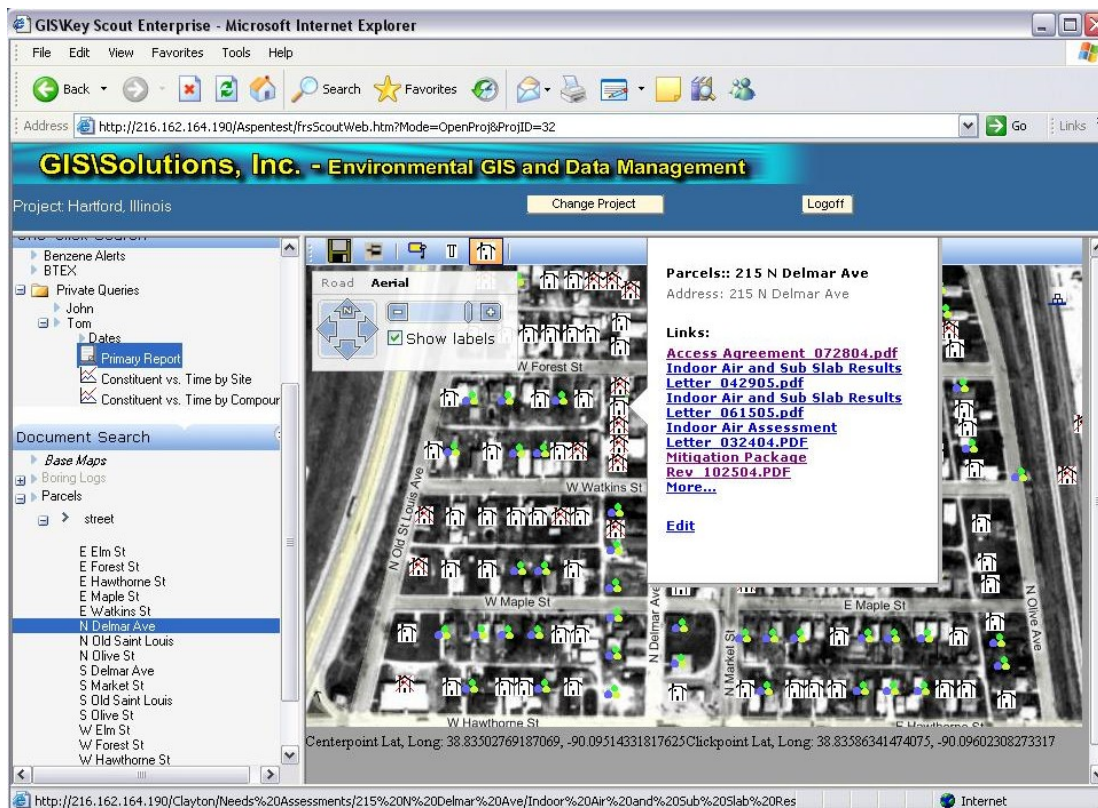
GIS\Key Scout Enterprise - Microsoft Internet Explorer

File Edit View Favorites Tools Help

Back Search Favorites

Address http://216.162.164.190/Aspentest/frsScoutWeb.htm?Mode=OpenProj&ProjID=32 Go Links

GIS\Solutions, Inc. - Environmental GIS and Data Management

Project: Hartford, Illinois

Change Project

Logoff

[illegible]

Benzene Alerts
BTEX
Private Queries
John
Tom
Dates
Primary Report
Constituent vs. Time by Site
Constituent vs. Time by Compour

Document Search

Base Maps
Boring Logs
Parcels
street

E Elm St
E Forest St
E Hawthorne St
E Maple St
E Watkins St
N Delmar Ave
N Old Saint Louis
N Olive St
S Delmar Ave
S Market St
S Old Saint Louis
S Olive St
W Elm St
W Forest St
W Hawthorne St

Road Aerial

Show labels

W Forest St
W Watkins St
N Old St Louis Ave
W Maple St
N Delmar Ave
N Market St
E Maple St
N Olive Ave
W Hawthorne St
E Hawthorne St

Parcels:: 215 N Delmar Ave
Address: 215 N Delmar Ave

Links:
Access Agreement 072804.pdf
Indoor Air and Sub Slab Results Letter 042905.pdf
Indoor Air and Sub Slab Results Letter 061505.pdf
Indoor Air Assessment Letter 032404.PDF
Mitigation Package Rev 102504.PDF
More...

Edit

Centerpoint Lat, Long: 38.83502769187069, -90.09514331817625Clickpoint Lat, Long: 38.83586341474075, -90.09602308273317

http://216.162.164.190/Clayton/Needs%20Assessments/215%20N%20Delmar%20Ave/Indoor%20Air%20and%20Sub%20Slab%20Res

Internet